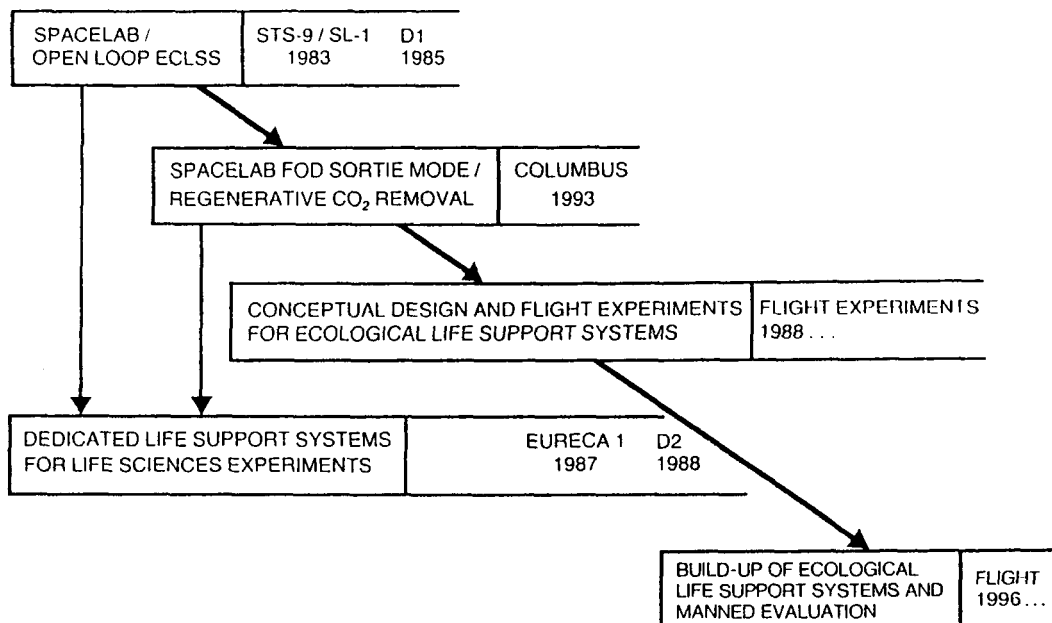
SPACELAB / OPEN LOOP ECLSS

STS-9 / SL-1 1983

D1 1985

SPACELAB FOD SORTIE MODE / REGENERATIVE $CO_2$ REMOVAL

COLUMBUS 1993

CONCEPTUAL DESIGN AND FLIGHT EXPERIMENTS FOR ECOLOGICAL LIFE SUPPORT SYSTEMS

FLIGHT EXPERIMENTS 1988 . . .

DEDICATED LIFE SUPPORT SYSTEMS FOR LIFE SCIENCES EXPERIMENTS

EURECA 1 1987

D2 1988

BUILD-UP OF ECOLOGICAL LIFE SUPPORT SYSTEMS AND MANNED EVALUATION

FLIGHT 1996 . . .